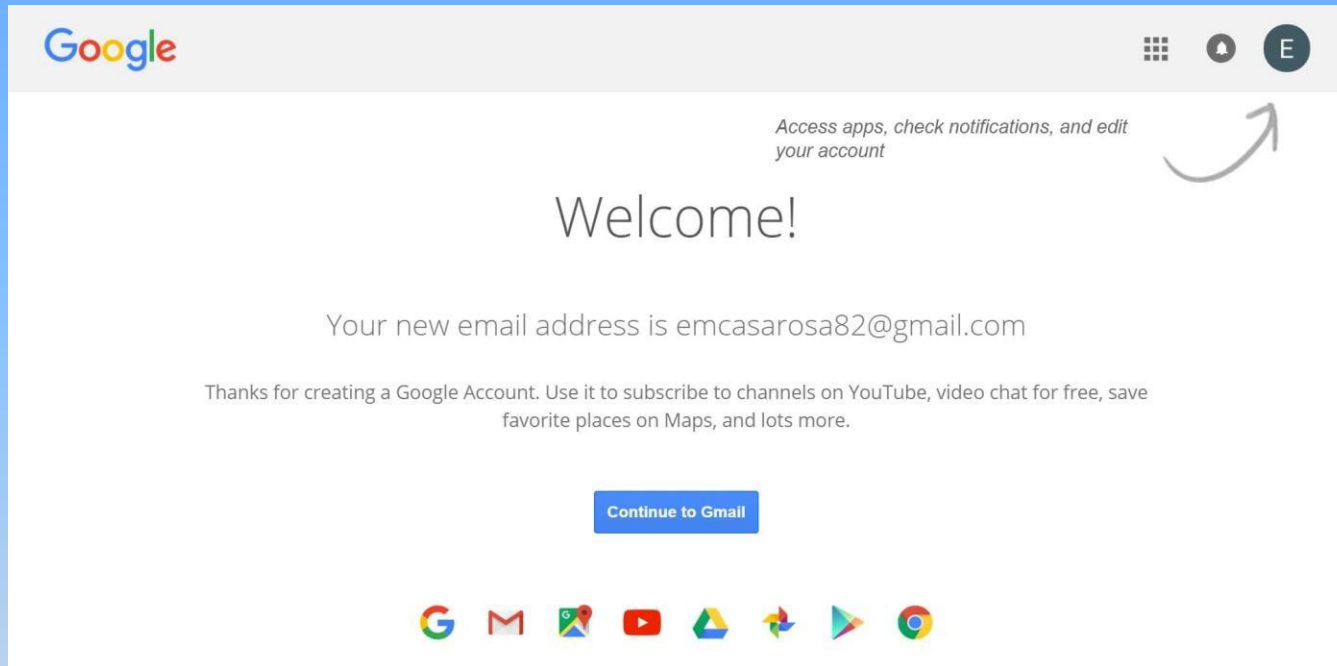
Google

E

Access apps, check notifications, and edit your account

Welcome!

Your new email address is emcasarosa82@gmail.com

Thanks for creating a Google Account. Use it to subscribe to channels on YouTube, video chat for free, save favorite places on Maps, and lots more.

Continue to Gmail